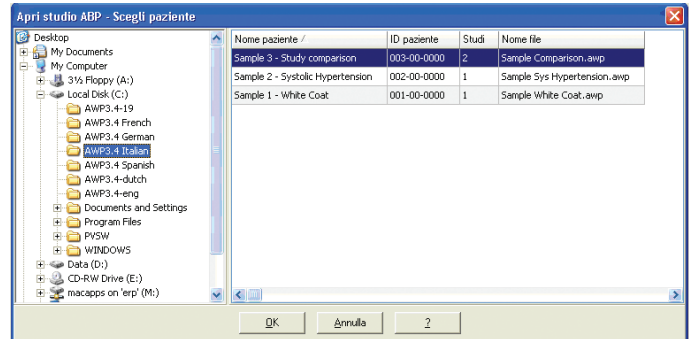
Apri studio ABP - Scegli paziente

Desktop
My Documents
My Computer
3½ Floppy (A:)
Local Disk (C:)
AWP3.4-19
AWP3.4 French
AWP3.4 German
AWP3.4 Italian
AWP3.4 Spanish
AWP3.4-dutch
AWP3.4-eng
Documents and Settings
Program Files
PVSW
WINDOWS
Data (D:)
CD-RW Drive (E:)
macapps on 'erp' (M:)

| Nome paziente / | ID paziente | Studi | Nome file |
|---|---|---|---|
| Sample 3 - Study comparison | 003-00-0000 | 2 | Sample Comparison.awp |
| Sample 2 - Systolic Hypertension | 002-00-0000 | 1 | Sample Sys Hypertension.awp |
| Sample 1 - White Coat | 001-00-0000 | 1 | Sample White Coat.awp |

OK
Annulla
?